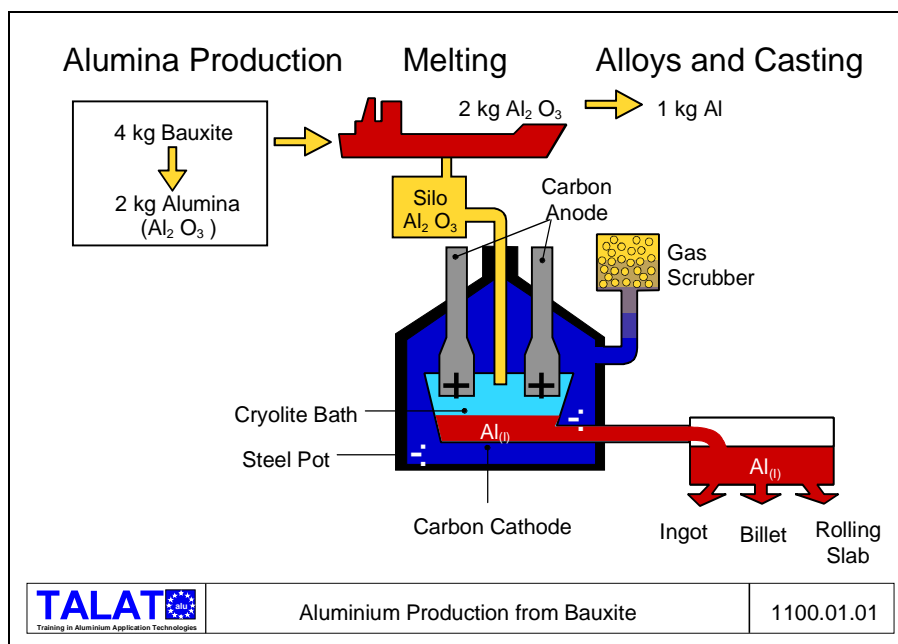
Alumina Production

Melting

Alloys and Casting

4 kg Bauxite

2 kg Alumina ($Al_2O_3$)

2 kg $Al_2O_3$

1 kg Al

Silo $Al_2O_3$

Carbon Anode

Gas Scrubber

+

+

Cryolite Bath

Steel Pot

-

-

$Al_{(l)}$

$Al_{(l)}$

Carbon Cathode

Ingot

Billet

Rolling Slab

TALAT alu
Training in Aluminium Application Technologies

Aluminium Production from Bauxite

1100.01.01